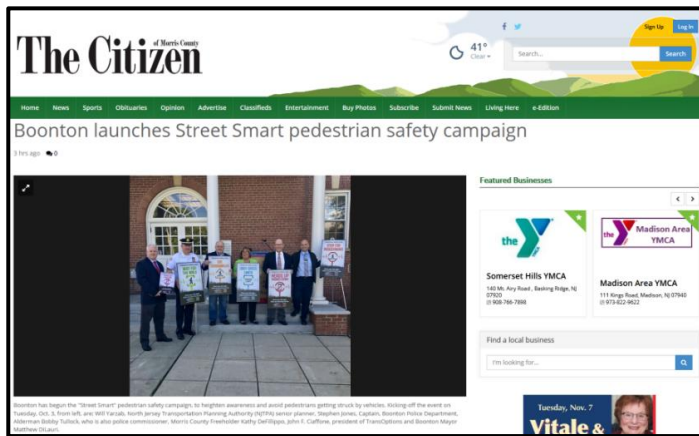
The Citizen of Morris County

41°
Clear

Sign Up
Log In
Search...
Search

Home News Sports Obituaries Opinion Advertise Classifieds Entertainment Buy Photos Subscribe Submit News Living Here e-Edition

Boonton launches Street Smart pedestrian safety campaign

3 hrs ago 0

Featured Businesses

the Y
Somerset Hills YMCA
140 Mt. Airy Road , Basking Ridge, NJ 07920
908-766-7898

Madison Area YMCA
Madison Area YMCA
111 Kings Road, Madison, NJ 07940
973-822-9622

Find a local business
I'm looking for...

Tuesday, Nov. 7
Vitale &

Boonton has begun the "Street Smart" pedestrian safety campaign, to heighten awareness and avoid pedestrians getting struck by vehicles. Kicking off the event on Tuesday, Oct. 3, from left, are: Will Yarzab, North Jersey Transportation Planning Authority (NJTPA) senior planner, Stephen Jones, Captain, Boonton Police Department, Alderman Bobby Tulloch, who is also police commissioner, Morris County Freeholder Kathy DeFillippo, John F. Clafone, president of TransOptions and Boonton Mayor Matthew DiLauri.